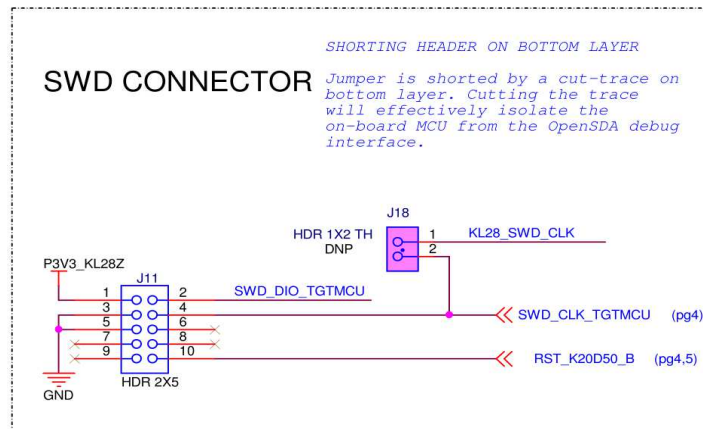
SHORTING HEADER ON BOTTOM LAYER

SWD CONNECTOR

Jumper is shorted by a cut-trace on bottom layer. Cutting the trace will effectively isolate the on-board MCU from the OpenSDA debug interface.

J18

HDR 1X2 TH
DNP

1
2

KL28_SWD_CLK

P3V3_KL28Z

J11

1
2
3
4
5
6
7
8
9
10

SWD_DIO_TGTMCU

SWD_CLK_TGTMCU (pg4)

RST_K20D50_B (pg4,5)

HDR 2X5

GND